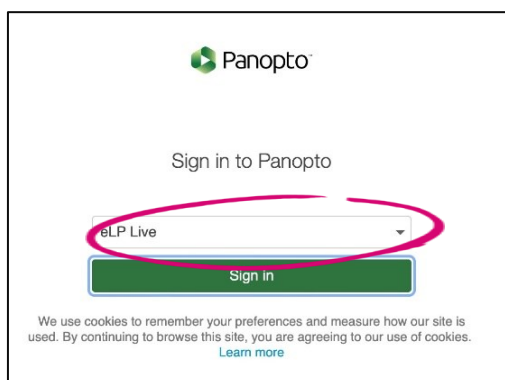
Panopto

Sign in to Panopto

eLP Live

Sign in

We use cookies to remember your preferences and measure how our site is used. By continuing to browse this site, you are agreeing to our use of cookies.
Learn more